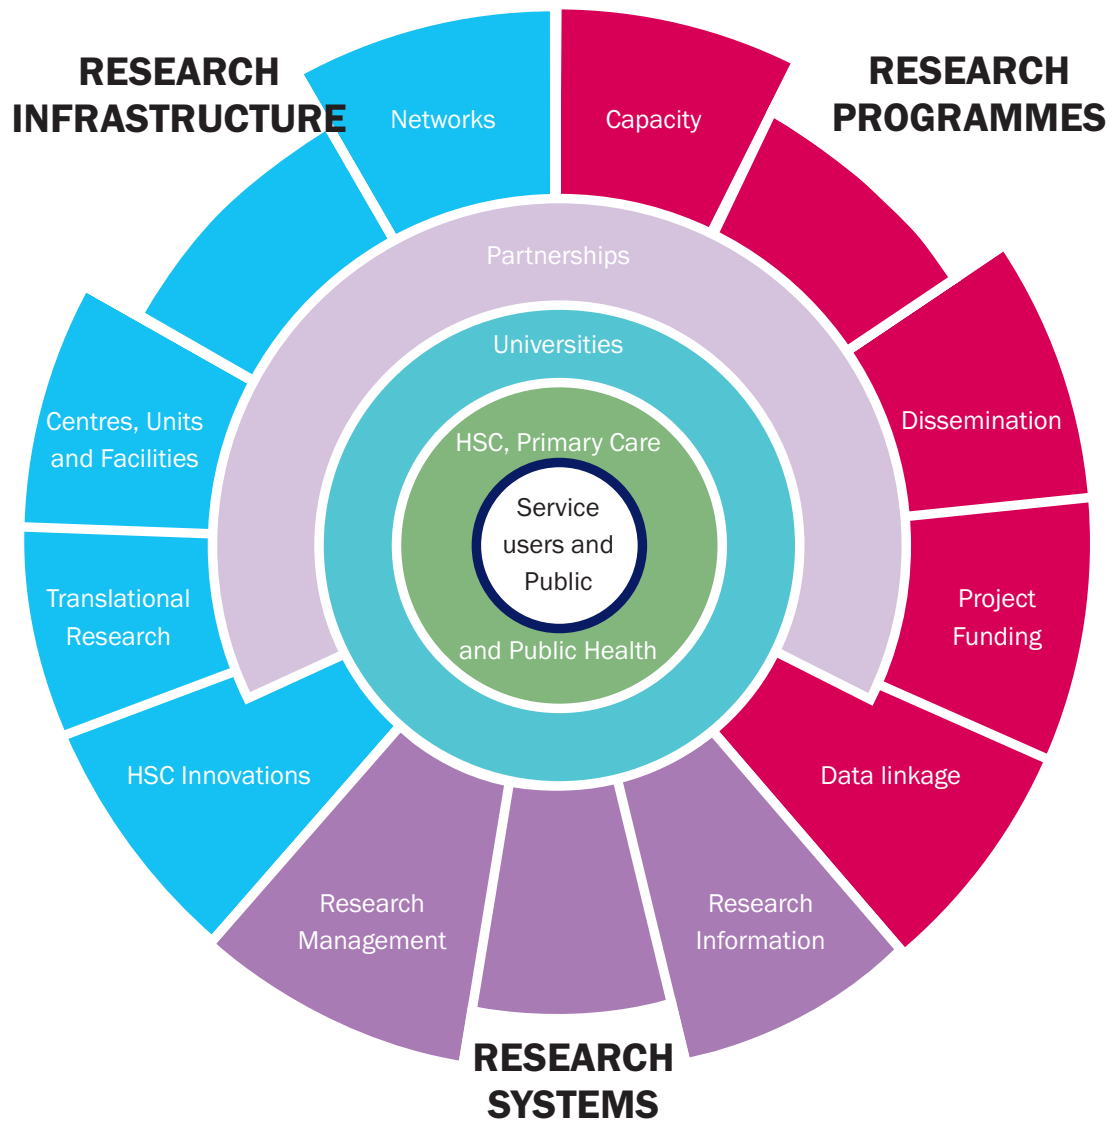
RESEARCH INFRASTRUCTURE

RESEARCH PROGRAMMES

Networks

Capacity

Partnerships

Universities

Centres, Units and Facilities

Dissemination

HSC, Primary Care

Service users and Public

and Public Health

Translational Research

Project Funding

HSC Innovations

Data linkage

Research Management

Research Information

RESEARCH SYSTEMS